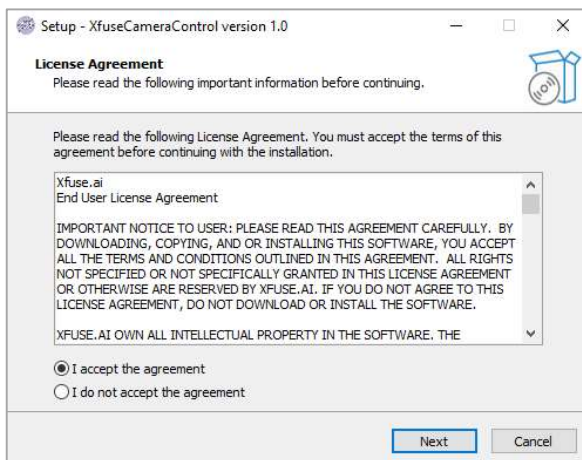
Setup - XfuseCameraControl version 1.0

License Agreement
Please read the following important information before continuing.

Please read the following License Agreement. You must accept the terms of this agreement before continuing with the installation.

Xfuse.ai
End User License Agreement

IMPORTANT NOTICE TO USER: PLEASE READ THIS AGREEMENT CAREFULLY. BY DOWNLOADING, COPYING, AND OR INSTALLING THIS SOFTWARE, YOU ACCEPT ALL THE TERMS AND CONDITIONS OUTLINED IN THIS AGREEMENT. ALL RIGHTS NOT SPECIFIED OR NOT SPECIFICALLY GRANTED IN THIS LICENSE AGREEMENT OR OTHERWISE ARE RESERVED BY XFUSE.AI. IF YOU DO NOT AGREE TO THIS LICENSE AGREEMENT, DO NOT DOWNLOAD OR INSTALL THE SOFTWARE.

XFUSE.AI OWN ALL INTELLECTUAL PROPERTY IN THE SOFTWARE. THE

I accept the agreement
I do not accept the agreement

Next
Cancel